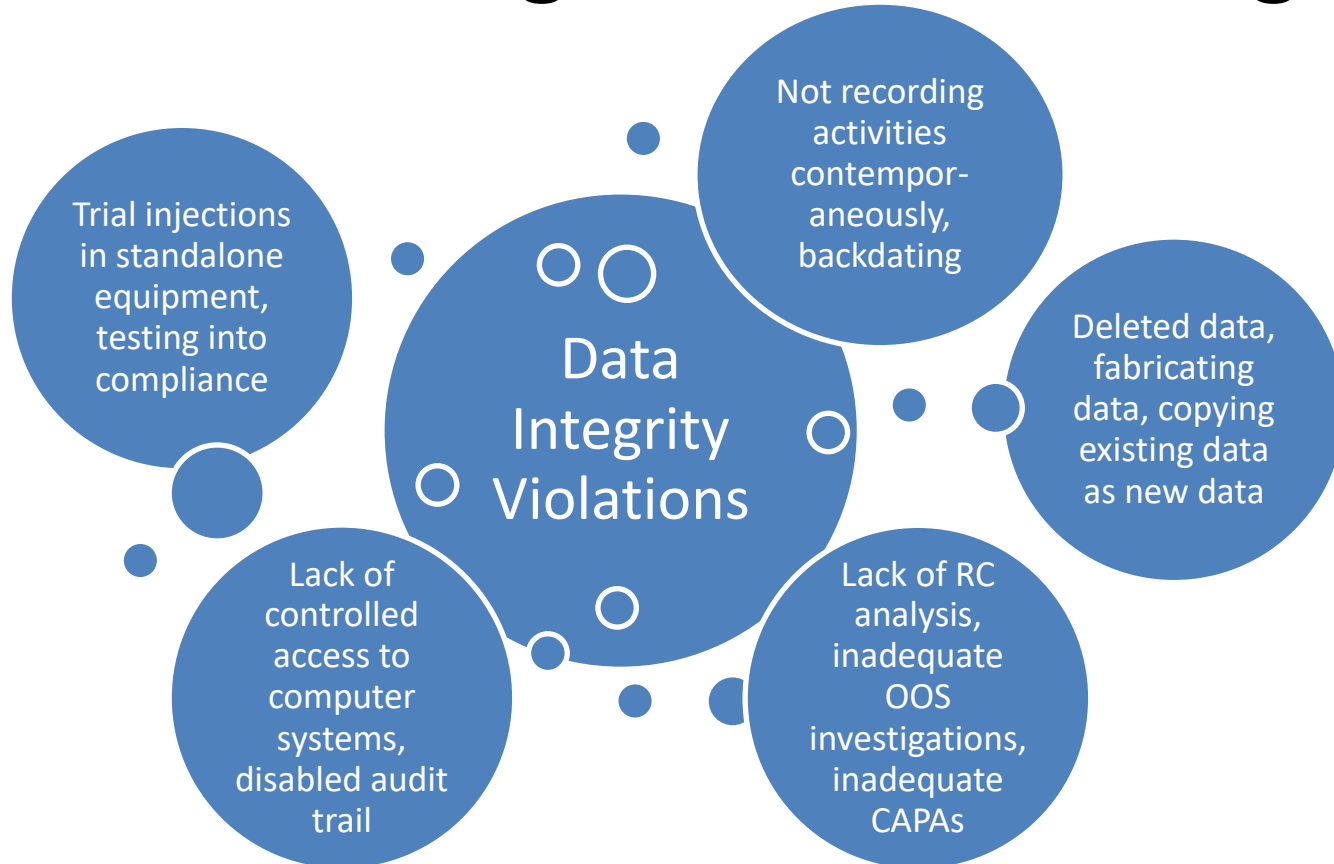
Data Integrity Violations

Not recording activities contemporaneously, backdating

Deleted data, fabricating data, copying existing data as new data

Lack of RC analysis, inadequate OOS investigations, inadequate CAPAs

Lack of controlled access to computer systems, disabled audit trail

Trial injections in standalone equipment, testing into compliance